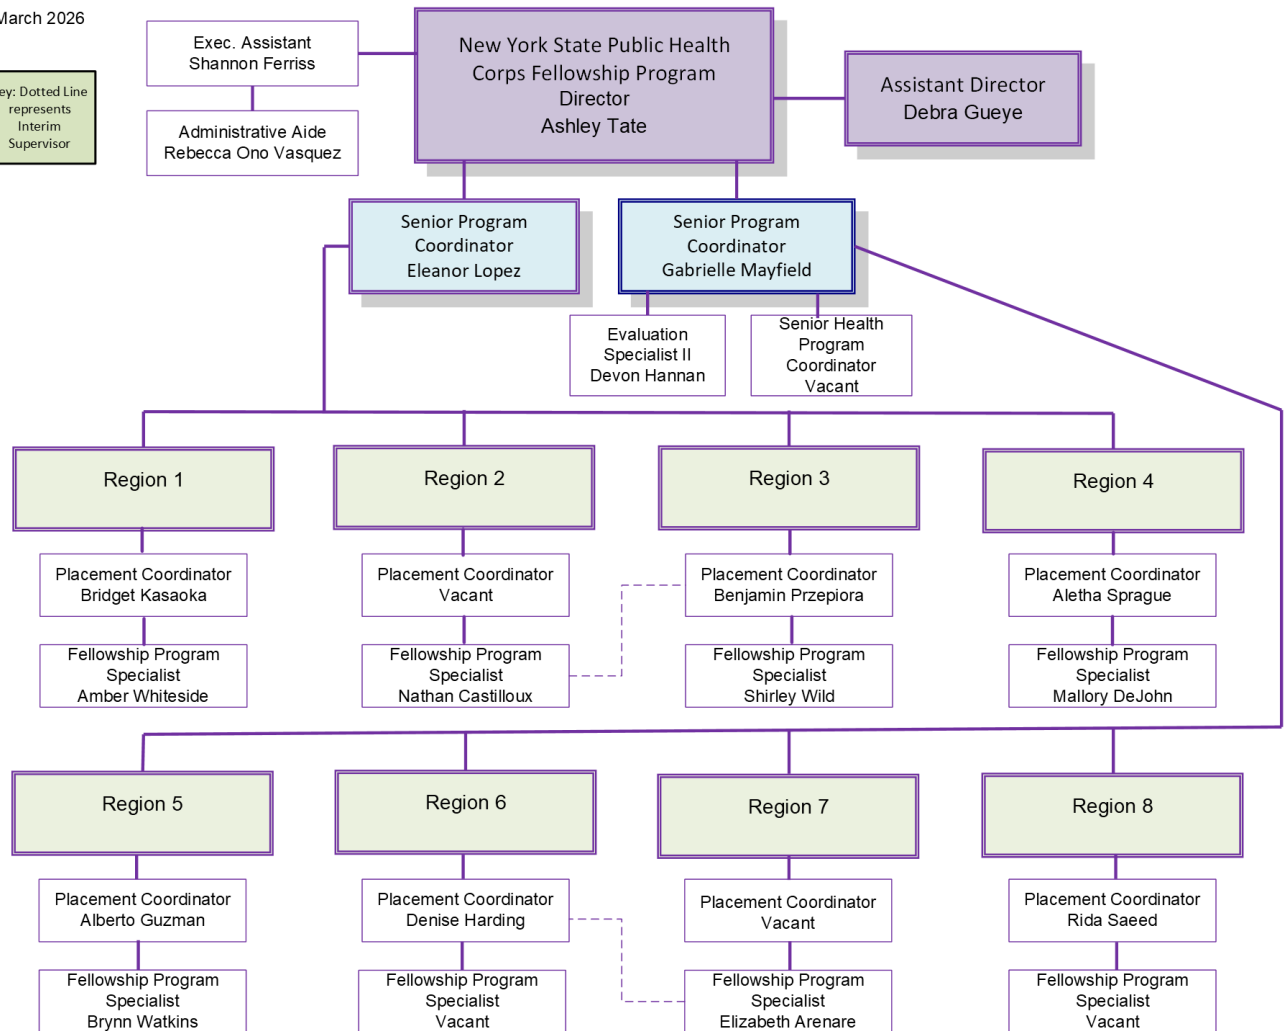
March 2026

ey: Dotted Line represents Interim Supervisor

Exec. Assistant
Shannon Ferriss

Administrative Aide
Rebecca Ono Vasquez

New York State Public Health Corps Fellowship Program
Director
Ashley Tate

Assistant Director
Debra Gueye

Senior Program Coordinator
Eleanor Lopez

Senior Program Coordinator
Gabrielle Mayfield

Evaluation Specialist II
Devon Hannan

Senior Health Program Coordinator
Vacant

Region 1

Placement Coordinator
Bridget Kasaoka

Fellowship Program Specialist
Amber Whiteside

Region 2

Placement Coordinator
Vacant

Fellowship Program Specialist
Nathan Castilloux

Region 3

Placement Coordinator
Benjamin Przepiora

Fellowship Program Specialist
Shirley Wild

Region 4

Placement Coordinator
Aletha Sprague

Fellowship Program Specialist
Mallory DeJohn

Region 5

Placement Coordinator
Alberto Guzman

Fellowship Program Specialist
Brynn Watkins

Region 6

Placement Coordinator
Denise Harding

Fellowship Program Specialist
Vacant

Region 7

Placement Coordinator
Vacant

Fellowship Program Specialist
Elizabeth Arenare

Region 8

Placement Coordinator
Rida Saeed

Fellowship Program Specialist
Vacant